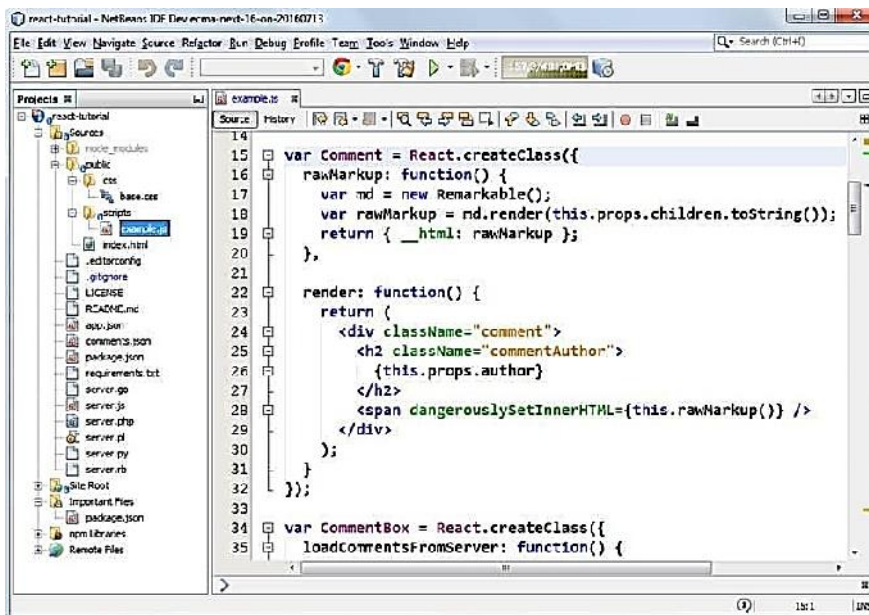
react-tutorial - NetBeans IDE Dev ecma-next-16-on-20160713

File Edit View Navigate Source Refactor Run Debug Profile Team Tools Window Help

Search (Ctrl+I)

Projects

react-tutorial
Sources
node_modules
public
css
base.css
scripts
example.js
index.html
.editorconfig
.gitignore
LICENSE
README.md
app.json
comments.json
package.json
requirements.txt
server.go
server.js
server.php
server.pl
server.py
server.rb
Site Root
Important Files
package.json
npm Libraries
Remote Files

example.js

Source History

14
15 var Comment = React.createClass({
16 rawMarkup: function() {
17 var md = new Remarkable();
18 var rawMarkup = md.render(this.props.children.toString());
19 return { __html: rawMarkup };
20 },
21
22 render: function() {
23 return (
24 <div className="comment">
25 <h2 className="commentAuthor">
26 {this.props.author}
27 </h2>
28 <span dangerouslySetInnerHTML={this.rawMarkup()} />
29 </div>
30 );
31 }
32 });
33
34 var CommentBox = React.createClass({
35 loadCommentsFromServer: function() {

1:1 INS